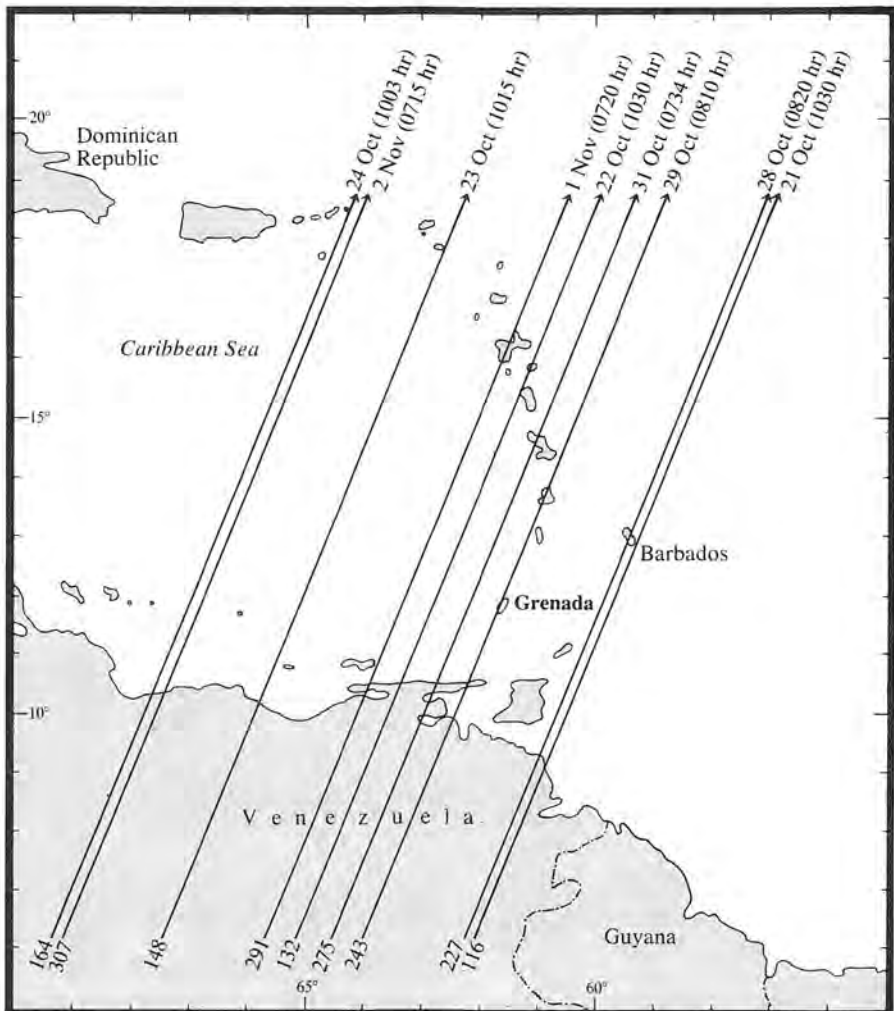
20°

Dominican Republic

24 Oct (1003 hr)
2 Nov (0715 hr)
23 Oct (1015 hr)
1 Nov (0720 hr)
22 Oct (1030 hr)
31 Oct (0734 hr)
29 Oct (0810 hr)
28 Oct (0820 hr)
21 Oct (1030 hr)

Caribbean Sea

15°

Barbados

Grenada

10°

Venezuela

Guyana

164
307
148
291
132
275
243
227
116

65°
60°